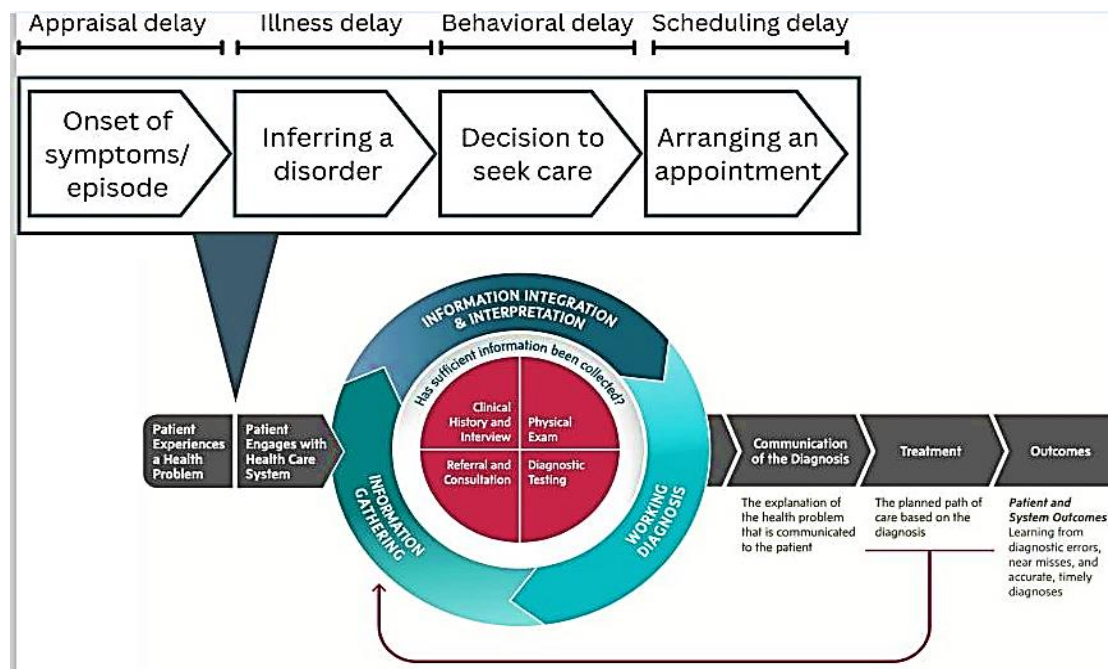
Appraisal delay
Illness delay
Behavioral delay
Scheduling delay

Onset of symptoms/ episode
Inferring a disorder
Decision to seek care
Arranging an appointment

INFORMATION INTEGRATION & INTERPRETATION
Has sufficient information been collected?
Clinical History and Interview
Physical Exam
Referral and Consultation
Diagnostic Testing
INFORMATION GATHERING
WORKING DIAGNOSIS

Patient Experiences a Health Problem
Patient Engages with Health Care System
Communication of the Diagnosis
Treatment
Outcomes

The explanation of the health problem that is communicated to the patient

The planned path of care based on the diagnosis

*Patient and System Outcomes* Learning from diagnostic errors, near misses, and accurate, timely diagnoses